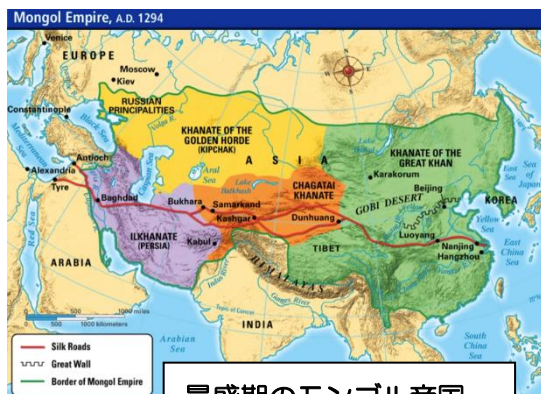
Mongol Empire, A.D. 1294

Venice
EUROPE
Moscow
Kiev
RUSSIAN PRINCIPALITIES
Constantinople
Black Sea
Mediterranean Sea
Antioch
Alexandria
Tyre
Baghdad
Caspian Sea
Aral Sea
Lake Balkhash
KHANATE OF THE GOLDEN HORDE (KIPCHAK)
ASIA
KHANATE OF THE GREAT KHAN
Karakorum
Beijing
East Sea
Sea of Japan
KOREA
Yellow Sea
Bukhara
Samarkand
Kashgar
CHAGATAI KHANATE
Dunhuang
GOBI DESERT
ILKHANATE (PERSIA)
Kabul
TIBET
Luoyang
Nanjing
Hangzhou
East China Sea
ARABIA
Red Sea
HIMALAYAS
INDIA
Arabian Sea
South China Sea
0 500 1000 kilometers
Silk Roads
Great Wall
Border of Mongol Empire
N
最盛期のモンゴル帝国